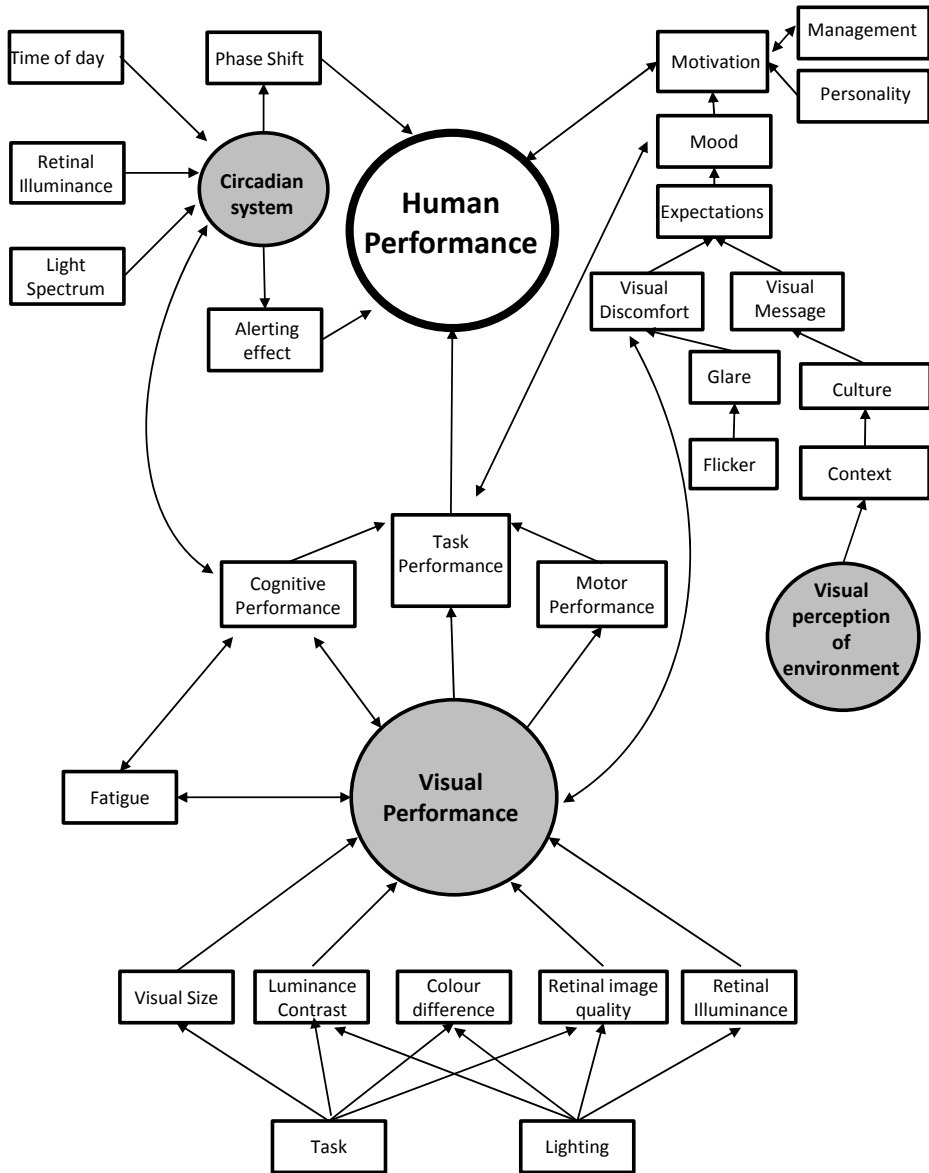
Time of day

Phase Shift

Motivation

Management

Personality

Retinal Illuminance

Circadian system

Human Performance

Mood

Expectations

Light Spectrum

Alerting effect

Visual Discomfort

Visual Message

Glare

Culture

Flicker

Context

Task Performance

Cognitive Performance

Motor Performance

Visual perception of environment

Fatigue

Visual Performance

Visual Size

Luminance Contrast

Colour difference

Retinal image quality

Retinal Illuminance

Task

Lighting